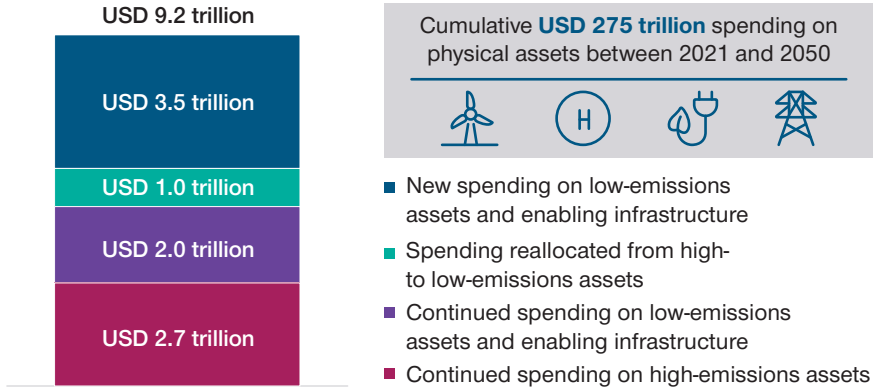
USD 9.2 trillion

USD 3.5 trillion

USD 1.0 trillion

USD 2.0 trillion

USD 2.7 trillion

Cumulative **USD 275 trillion** spending on physical assets between 2021 and 2050

H

New spending on low-emissions assets and enabling infrastructure

Spending reallocated from high- to low-emissions assets

Continued spending on low-emissions assets and enabling infrastructure

Continued spending on high-emissions assets